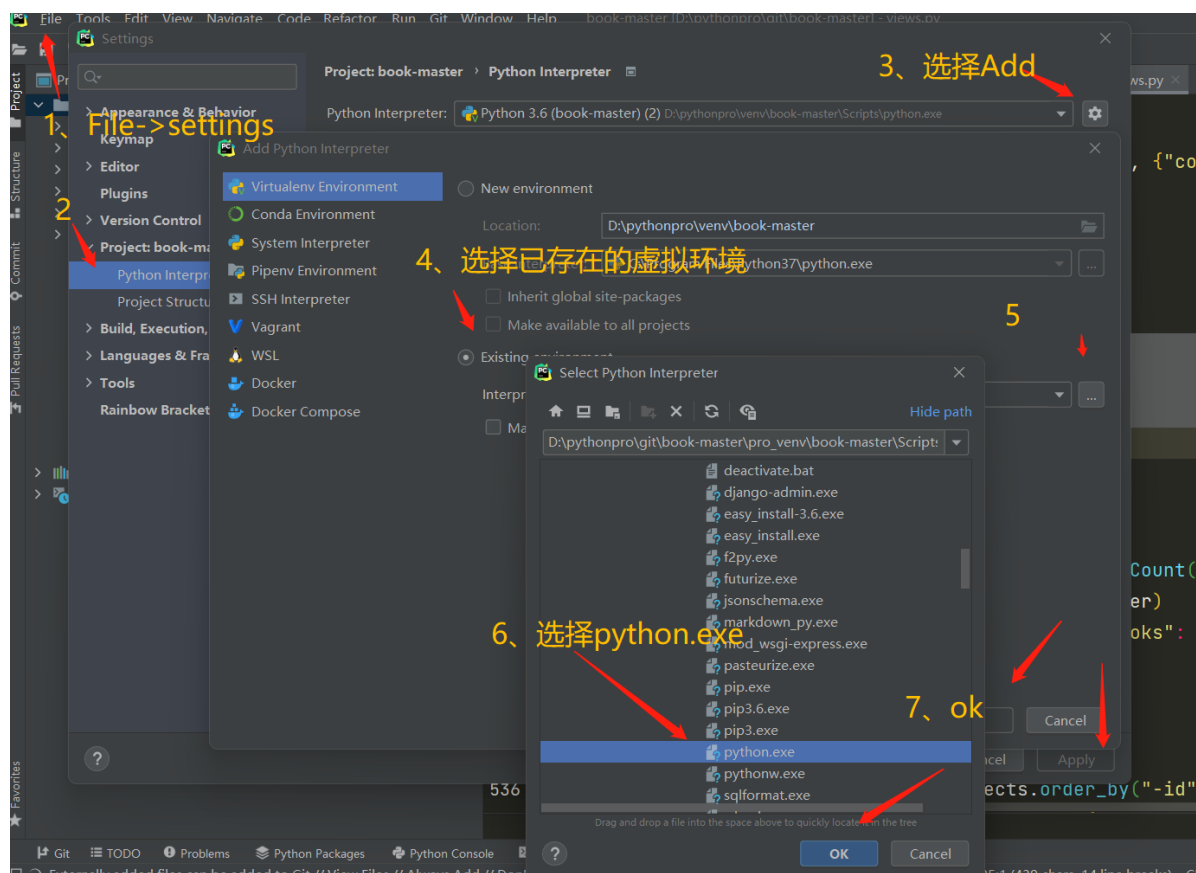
File Tools Edit View Navigate Code Refactor Run Git Window Help book-master [D:\pythonpro\git\book-master] - views.py

Settings

Project: book-master › Python Interpreter

3、选择Add

Python Interpreter: Python 3.6 (book-master) (2) D:\pythonpro\venv\book-master\Scripts\python.exe

1、File->settings

Appearance & Behavior
Keymap
Editor
Plugins
Version Control
Project: book-ma
Python Interpr
Project Structu
Build, Execution,
Languages & Fra
Tools
Rainbow Bracket

2

Add Python Interpreter

Virtualenv Environment
Conda Environment
System Interpreter
Pipenv Environment
SSH Interpreter
Vagrant
WSL
Docker
Docker Compose

New environment
Location: D:\pythonpro\venv\book-master
4、选择已存在的虚拟环境 python37\python.exe
Inherit global site-packages
Make available to all projects
5
Existing environment
Interpr
Ma

Select Python Interpreter
Hide path
D:\pythonpro\git\book-master\pro_venv\book-master\Scripts

deactivate.bat
django-admin.exe
easy_install-3.6.exe
easy_install.exe
f2py.exe
futurize.exe
jsonschema.exe
markdown_py.exe
mod_wsgi-express.exe
pasteurize.exe
pip.exe
pip3.6.exe
pip3.exe
python.exe
pythonw.exe
sqlformat.exe

6、选择python.exe
7、ok

Drag and drop a file into the space above to quickly locate it in the tree

OK Cancel
Cancel
Apply
ws.py
, {"co
Count(
er)
oks":
536 ects.order_by("-id"

Git TODO Problems Python Packages Python Console
Project Structure Commit Pull Requests Favorites